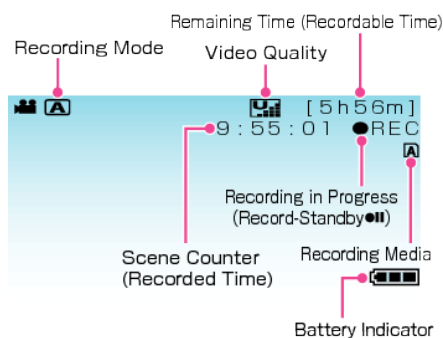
Remaining Time (Recordable Time)

Recording Mode

Video Quality

A

[5h56m]

9:55:01 ●REC

A

Recording in Progress
(Record-Standby●II)

Scene Counter
(Recorded Time)

Recording Media

Battery Indicator